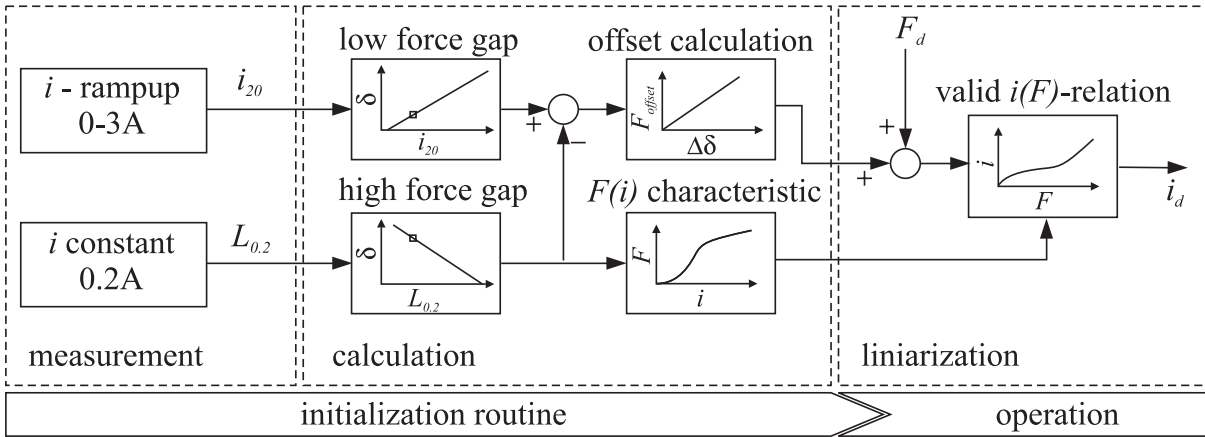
$i$ - rampup 0-3A

$i_{20}$

$i$ constant 0.2A

$L_{0.2}$

measurement

low force gap

$\delta$

$i_{20}$

high force gap

$\delta$

$L_{0.2}$

+

−

offset calculation

$F_{offset}$

$\Delta\delta$

$F(i)$ characteristic

$F$

$i$

calculation

$F_d$

+

+

valid $i(F)$-relation

$i$

$F$

$i_d$

liniarization

initialization routine

operation